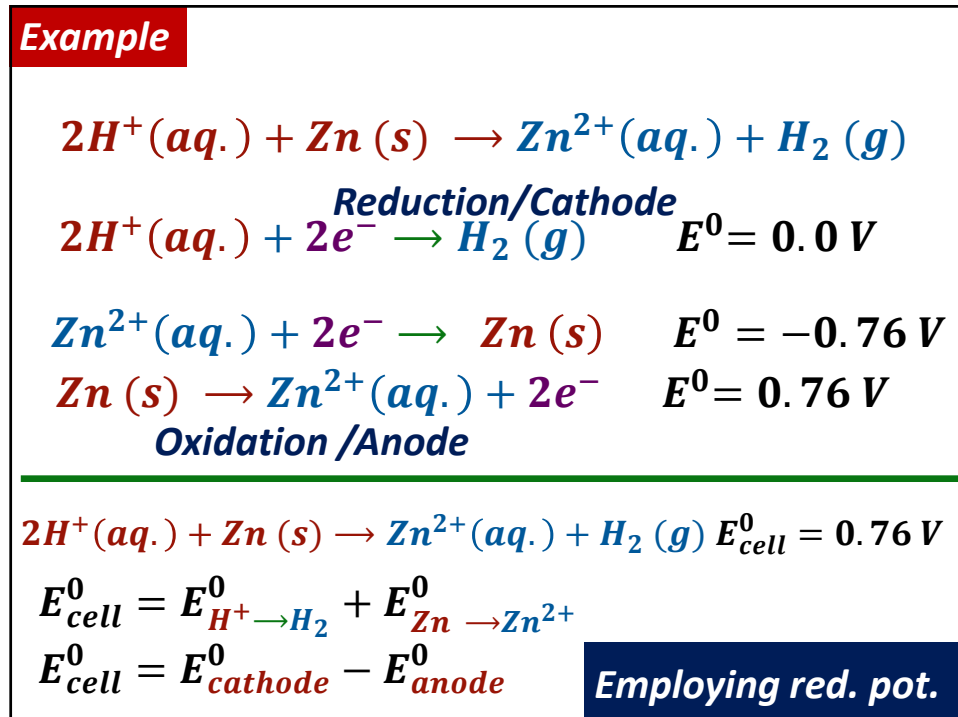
Example

$2H^+(aq.) + Zn\ (s) \longrightarrow Zn^{2+}(aq.) + H_2\ (g)$

Reduction/Cathode

$2H^+(aq.) + 2e^- \longrightarrow H_2\ (g)$ $E^0 = 0.0\ V$

$Zn^{2+}(aq.) + 2e^- \longrightarrow Zn\ (s)$ $E^0 = -0.76\ V$

$Zn\ (s) \longrightarrow Zn^{2+}(aq.) + 2e^-$ $E^0 = 0.76\ V$

Oxidation /Anode

$2H^+(aq.) + Zn\ (s) \longrightarrow Zn^{2+}(aq.) + H_2\ (g)$ $E^0_{cell} = 0.76\ V$

$E^0_{cell} = E^0_{H^+ \longrightarrow H_2} + E^0_{Zn \longrightarrow Zn^{2+}}$

$E^0_{cell} = E^0_{cathode} - E^0_{anode}$

Employing red. pot.